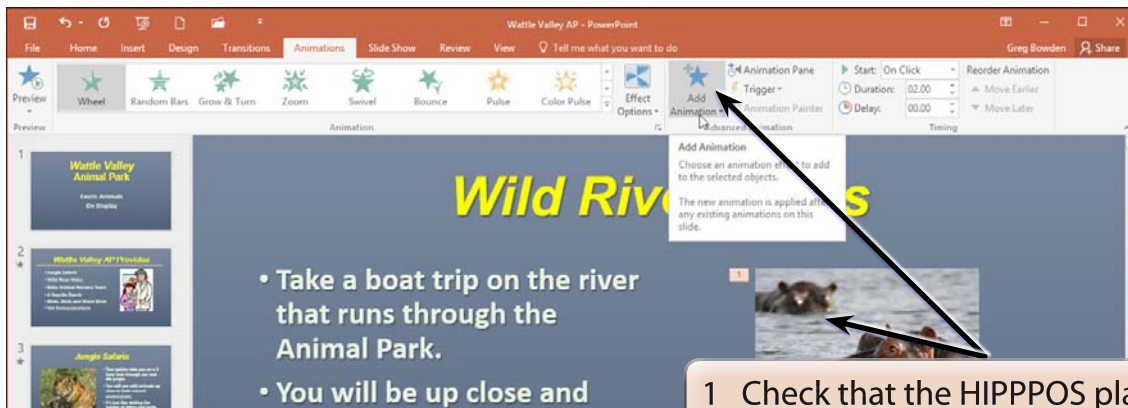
Wattle Valley AP - PowerPoint

File Home Insert Design Transitions Animations Slide Show Review View Tell me what you want to do Greg Bowden Share

Preview Wheel Random Bars Grow & Turn Zoom Swivel Bounce Pulse Color Pulse Effect Options Add Animation Animation Pane Trigger Animation Painter Start: On Click Duration: 02.00 Delay: 00.00 Reorder Animation Move Earlier Move Later

Preview Animation Advanced Animation Timing

Add Animation
Choose an animation effect to add to the selected objects.

The new animation is applied after any existing animations on this slide.

1
Wattle Valley Animal Park
Exotic Animals On Display

2
Wattle Valley AP Provides

3
Jungle Safaris

Wild Riv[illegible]s

• Take a boat trip on the river that runs through the Animal Park.

• You will be up close and

1

1 Check that the HIPPPOS pla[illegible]